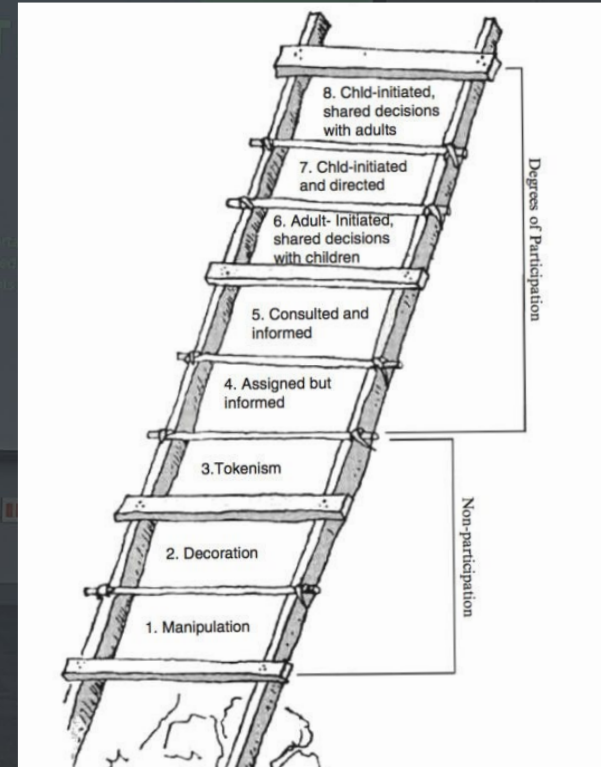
8. Chld-initiated, shared decisions with adults

7. Chld-initiated and directed

6. Adult- Initiated, shared decisions with children

5. Consulted and informed

4. Assigned but informed

3.Tokenism

2. Decoration

1. Manipulation

Degrees of Participation

Non-participation